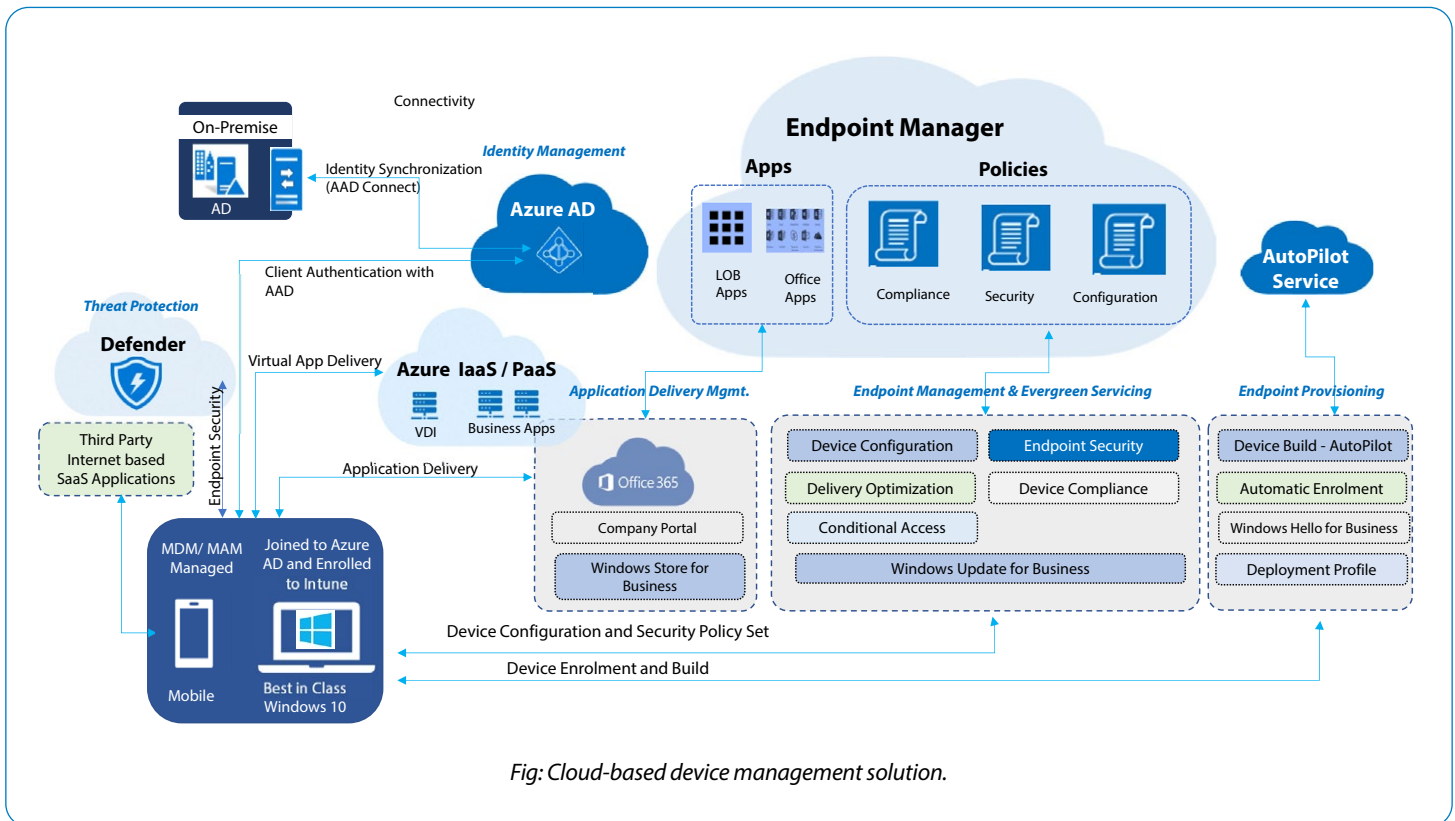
Connectivity

On-Premise

AD

Identity Synchronization (AAD Connect)

Identity Management

Azure AD

Client Authentication with AAD

Endpoint Manager

Apps

LOB Apps

Office Apps

Policies

Compliance

Security

Configuration

AutoPilot Service

Threat Protection

Defender

Endpoint Security

Third Party Internet based SaaS Applications

Virtual App Delivery

Azure IaaS / PaaS

VDI

Business Apps

Application Delivery Mgmt.

Endpoint Management & Evergreen Servicing

Endpoint Provisioning

Application Delivery

Office 365

Company Portal

Windows Store for Business

Device Configuration

Endpoint Security

Delivery Optimization

Device Compliance

Conditional Access

Windows Update for Business

Device Build - AutoPilot

Automatic Enrolment

Windows Hello for Business

Deployment Profile

MDM/ MAM Managed

Joined to Azure AD and Enrolled to Intune

Mobile

Best in Class Windows 10

Device Configuration and Security Policy Set

Device Enrolment and Build

Fig: Cloud-based device management solution.